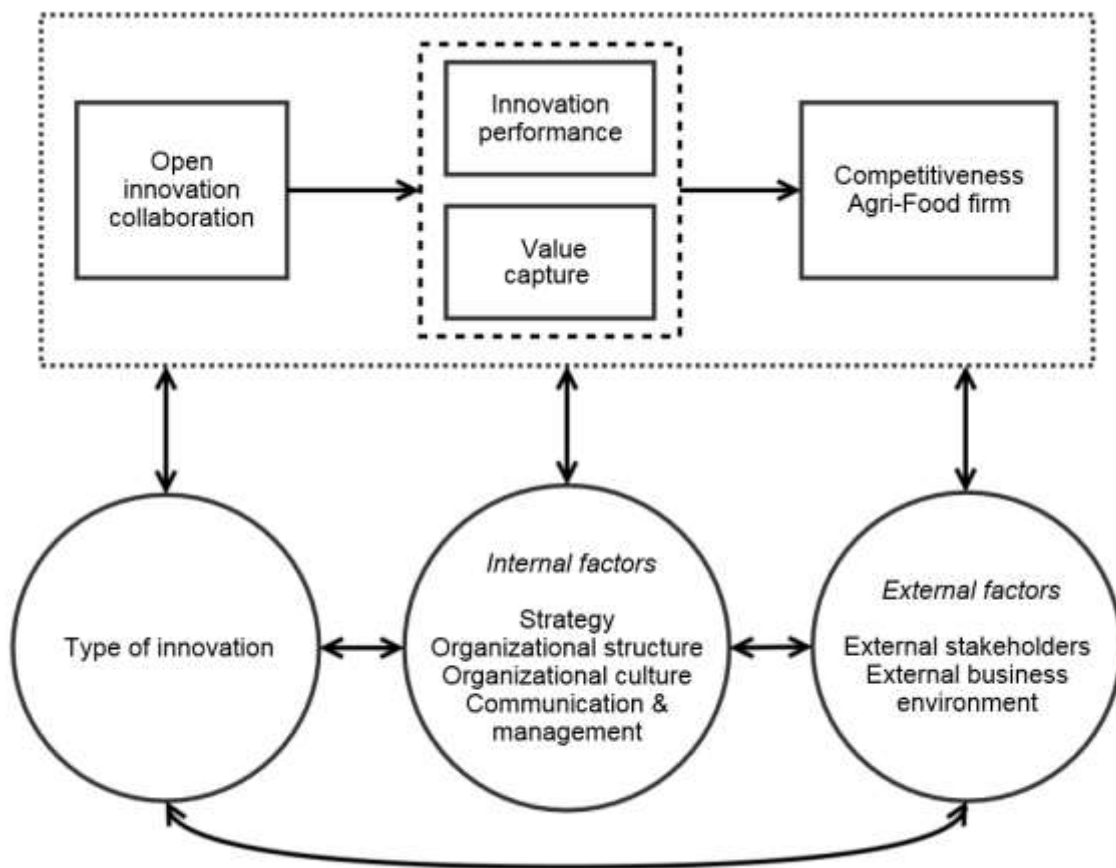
Open innovation collaboration

Innovation performance

Value capture

Competitiveness Agri-Food firm

Type of innovation

*Internal factors*

Strategy
Organizational structure
Organizational culture
Communication & management

*External factors*

External stakeholders
External business environment